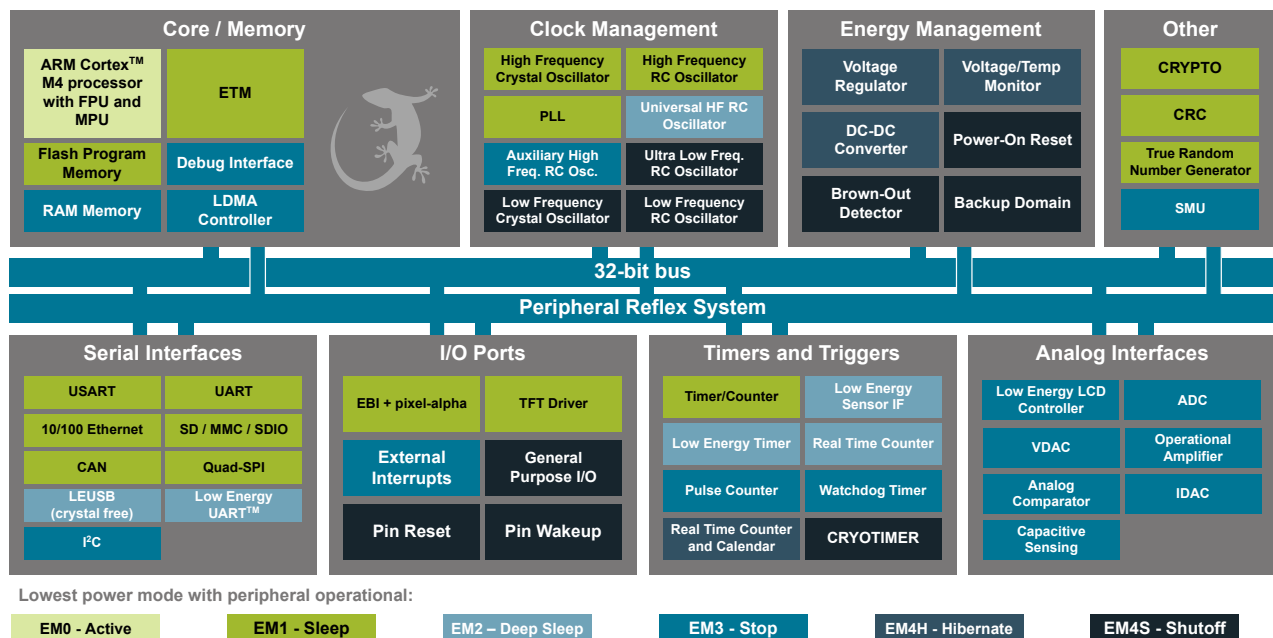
Core / Memory

ARM Cortex$^{TM}$ M4 processor with FPU and MPU

ETM

Flash Program Memory

Debug Interface

RAM Memory

LDMA Controller

Clock Management

High Frequency Crystal Oscillator

High Frequency RC Oscillator

PLL

Universal HF RC Oscillator

Auxiliary High Freq. RC Osc.

Ultra Low Freq. RC Oscillator

Low Frequency Crystal Oscillator

Low Frequency RC Oscillator

Energy Management

Voltage Regulator

Voltage/Temp Monitor

DC-DC Converter

Power-On Reset

Brown-Out Detector

Backup Domain

Other

CRYPTO

CRC

True Random Number Generator

SMU

32-bit bus

Peripheral Reflex System

Serial Interfaces

USART

UART

10/100 Ethernet

SD / MMC / SDIO

CAN

Quad-SPI

LEUSB (crystal free)

Low Energy UART$^{TM}$

I$^{2}$C

I/O Ports

EBI + pixel-alpha

TFT Driver

External Interrupts

General Purpose I/O

Pin Reset

Pin Wakeup

Timers and Triggers

Timer/Counter

Low Energy Sensor IF

Low Energy Timer

Real Time Counter

Pulse Counter

Watchdog Timer

Real Time Counter and Calendar

CRYOTIMER

Analog Interfaces

Low Energy LCD Controller

ADC

VDAC

Operational Amplifier

Analog Comparator

IDAC

Capacitive Sensing

Lowest power mode with peripheral operational:

EM0 - Active

EM1 - Sleep

EM2 – Deep Sleep

EM3 - Stop

EM4H - Hibernate

EM4S - Shutoff